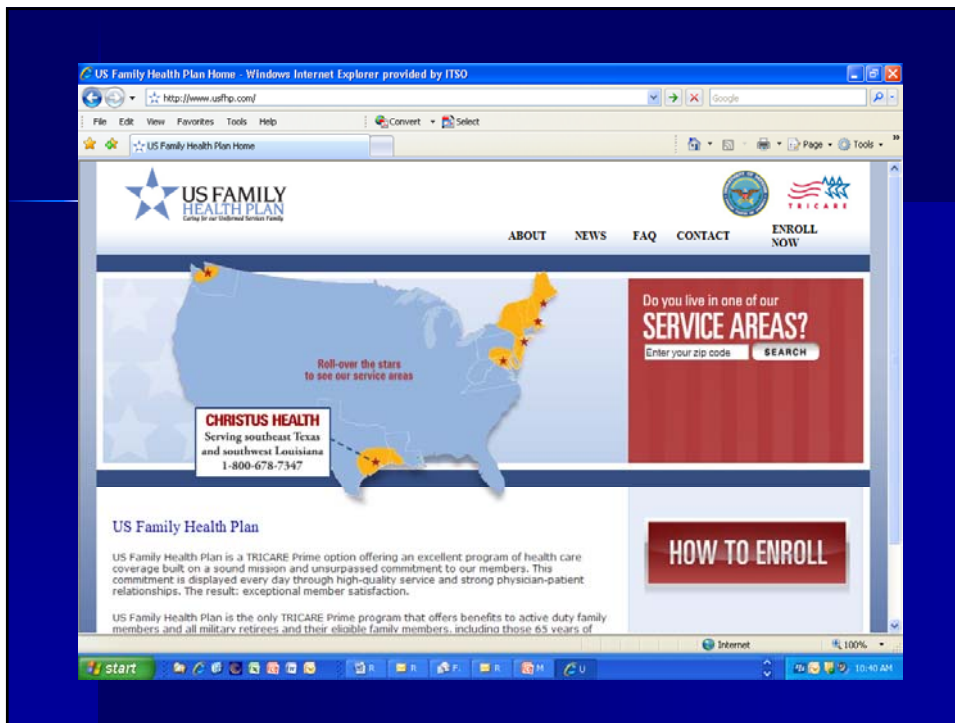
US Family Health Plan Home - Windows Internet Explorer provided by ITSO

http://www.usfhp.com/

Google

File Edit View Favorites Tools Help

Convert Select

US Family Health Plan Home

Page Tools

US FAMILY HEALTH PLAN
Caring for our Uniformed Services Family

TRICARE

ABOUT NEWS FAQ CONTACT ENROLL NOW

Roll-over the stars to see our service areas

CHRISTUS HEALTH
Serving southeast Texas and southwest Louisiana
1-800-678-7347

Do you live in one of our
SERVICE AREAS?
Enter your zip code SEARCH

US Family Health Plan

US Family Health Plan is a TRICARE Prime option offering an excellent program of health care coverage built on a sound mission and unsurpassed commitment to our members. This commitment is displayed every day through high-quality service and strong physician-patient relationships. The result: exceptional member satisfaction.

US Family Health Plan is the only TRICARE Prime program that offers benefits to active duty family members and all military retirees and their eligible family members, including those 65 years of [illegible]

HOW TO ENROLL

Internet 100%

start

10:40 AM